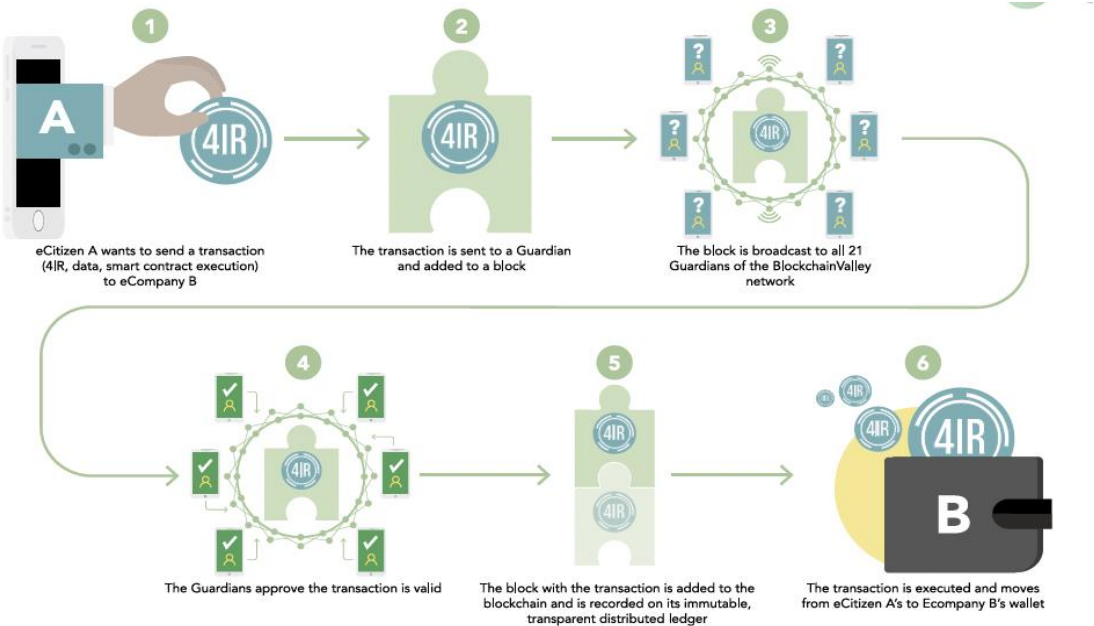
1

A

4IR

eCitizen A wants to send a transaction (4IR, data, smart contract execution) to eCompany B

2

4IR

The transaction is sent to a Guardian and added to a block

3

?

?

?

?

?

?

4IR

The block is broadcast to all 21 Guardians of the BlockchainValley network

4

4IR

The Guardians approve the transaction is valid

5

4IR

4IR

The block with the transaction is added to the blockchain and is recorded on its immutable, transparent distributed ledger

6

4IR

4IR

4IR

4IR

B

The transaction is executed and moves from eCitizen A's to Ecompany B's wallet